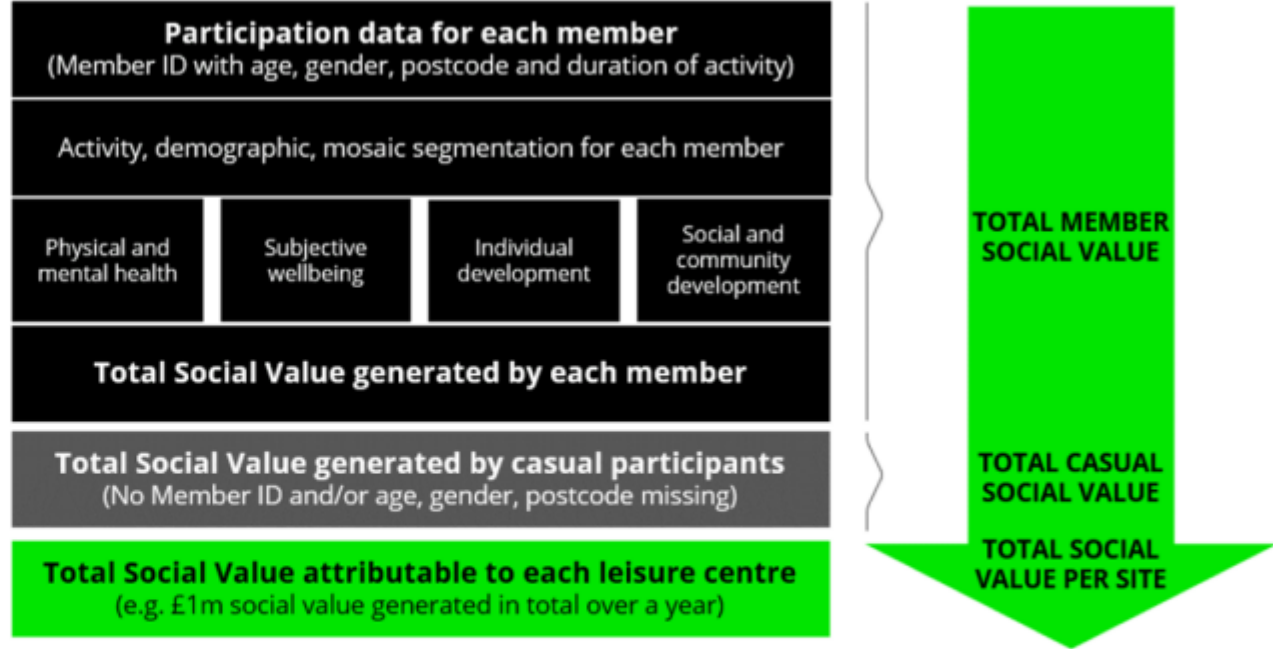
Participation data for each member
(Member ID with age, gender, postcode and duration of activity)

Activity, demographic, mosaic segmentation for each member

Physical and mental health

Subjective wellbeing

Individual development

Social and community development

Total Social Value generated by each member

Total Social Value generated by casual participants
(No Member ID and/or age, gender, postcode missing)

Total Social Value attributable to each leisure centre
(e.g. £1m social value generated in total over a year)

TOTAL MEMBER SOCIAL VALUE

TOTAL CASUAL SOCIAL VALUE

TOTAL SOCIAL VALUE PER SITE